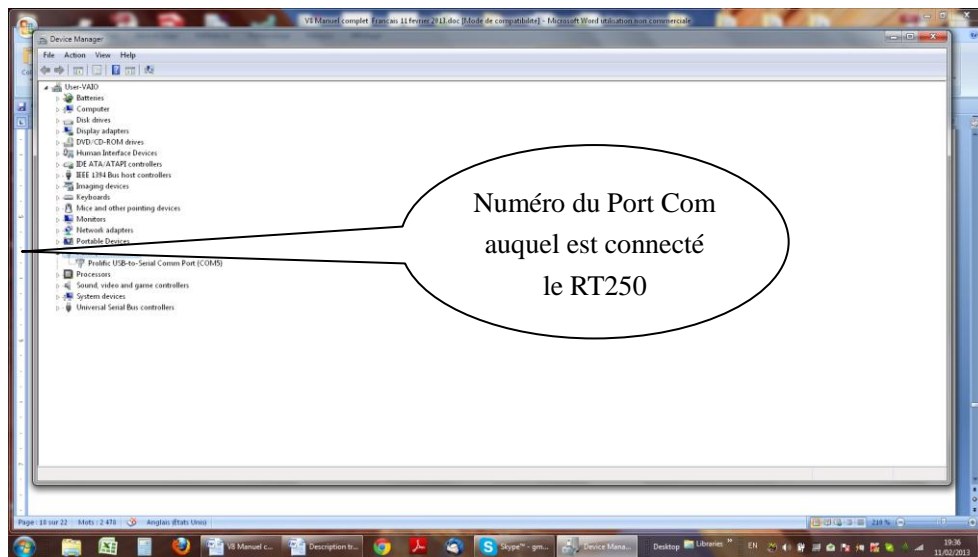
V8 Manuel complet Francais 11 fevrier 2013.doc [Mode de compatibilité] - Microsoft Word utilisation non commerciale

Device Manager

File Action View Help

User-VAIO
Batteries
Computer
Disk drives
Display adapters
DVD/CD-ROM drives
Human Interface Devices
IDE ATA/ATAPI controllers
IEEE 1394 Bus host controllers
Imaging devices
Keyboards
Mice and other pointing devices
Monitors
Network adapters
Portable Devices
Prolific USB-to-Serial Comm Port (COM5)
Processors
Sound, video and game controllers
System devices
Universal Serial Bus controllers

Numéro du Port Com auquel est connecté le RT250

Page : 18 sur 22 Mots : 2 478 Anglais (États Unis)

V8 Manuel c... Description fr... Skype™ - gm... Device Mana... Desktop Libraries EN 19:36 11/02/2013